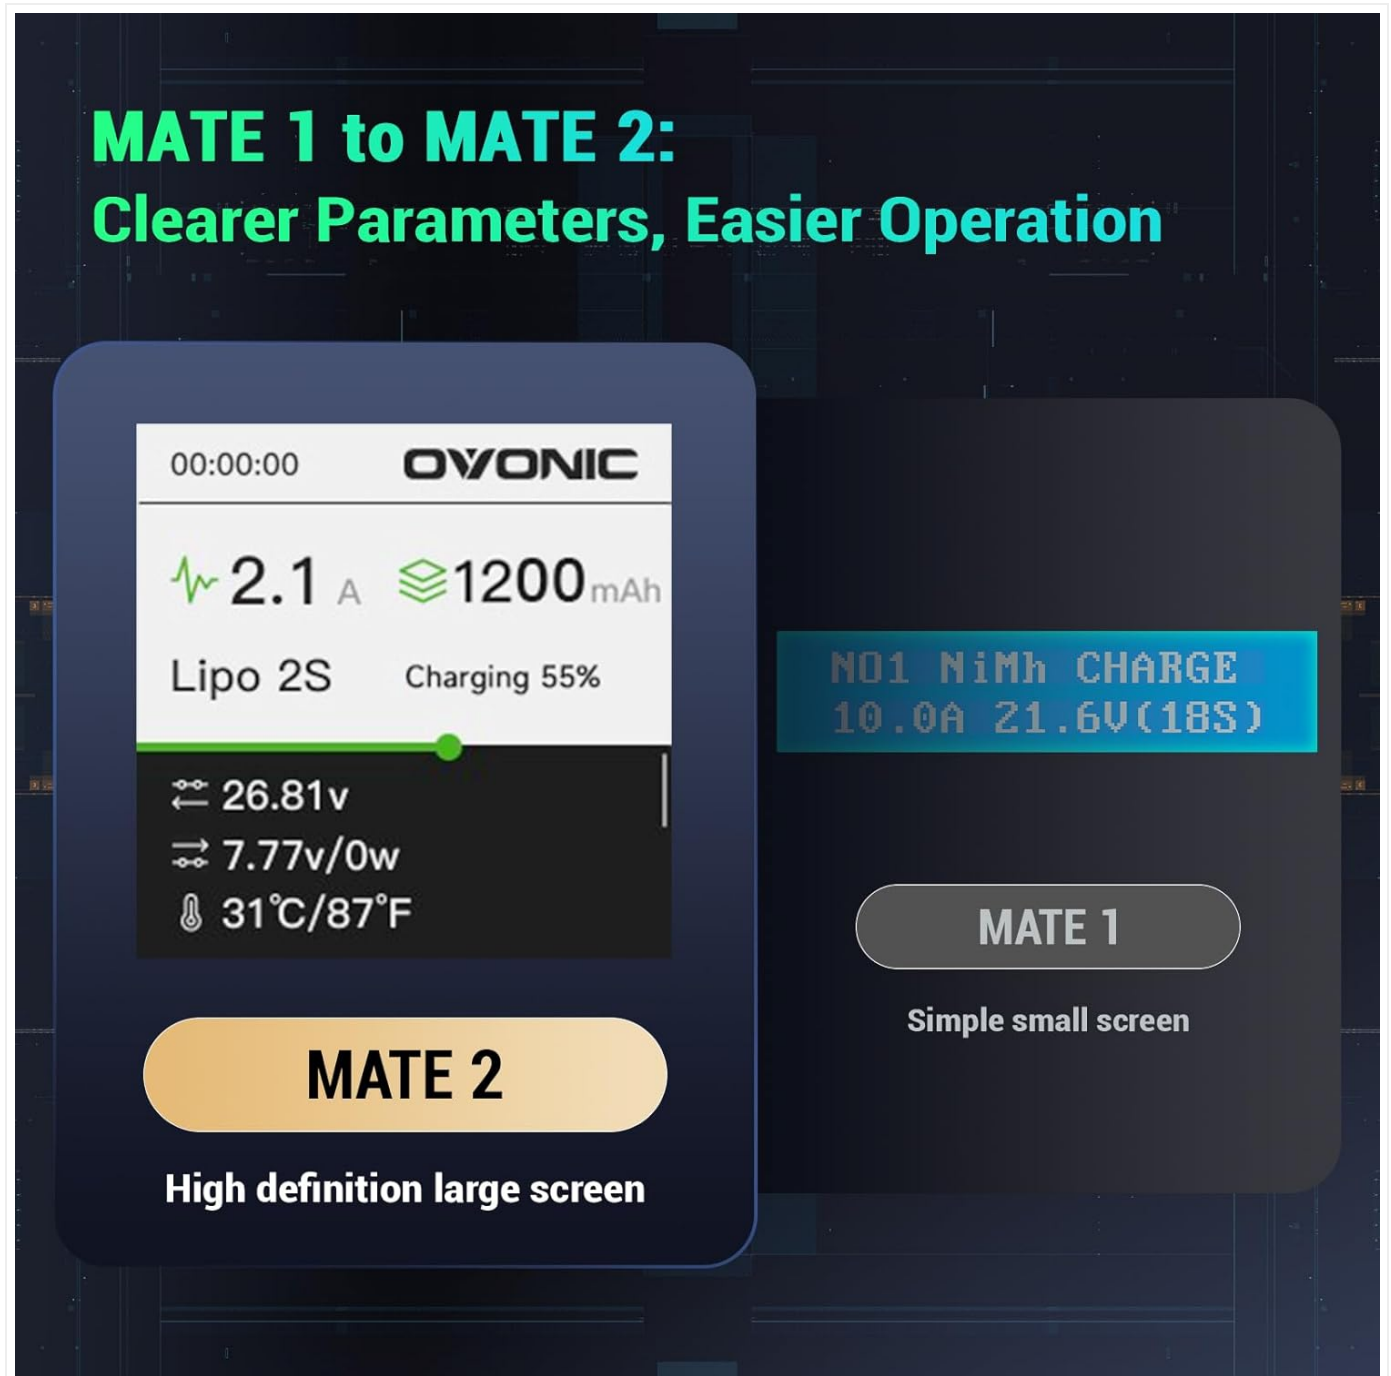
MATE 1 to MATE 2:
Clearer Parameters, Easier Operation

00:00:00 OVONIC

2.1 A 1200 mAh

Lipo 2S Charging 55%

26.81v
7.77v/0w
31℃/87°F

MATE 2

High definition large screen

N01 NiMh CHARGE
10.0A 21.6V(18S)

MATE 1

Simple small screen